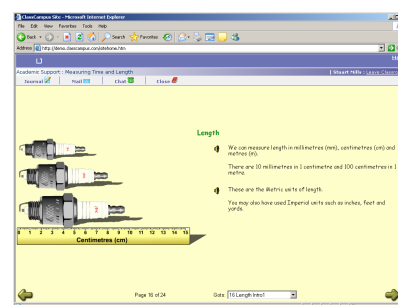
ClassCampus Site - Microsoft Internet Explorer

File Edit View Favorites Tools Help

Back Search Favorites

Address http://demo.classcampus.com/siteframe.htm

Academic Support : Measuring Time and Length

| Stuart Mills | Leave Classro

Journal Mail Chat Close

Length

We can measure length in millimetres (mm), centimetres (cm) and metres (m).

There are 10 millimetres in 1 centimetre and 100 centimetres in 1 metre.

These are the Metric units of length.

You may also have used Imperial units such as inches, feet and yards.

0 1 2 3 4 5 6 7 8 9 10 11 12 13 14 15

Centimetres (cm)

Page 16 of 24

Goto 16 Length Intro1